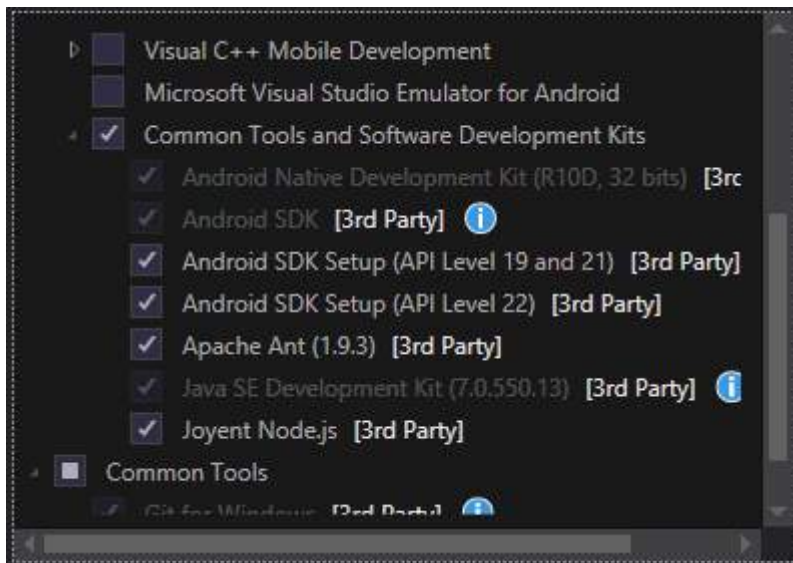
Visual C++ Mobile Development
Microsoft Visual Studio Emulator for Android
Common Tools and Software Development Kits
Android Native Development Kit (R10D, 32 bits) [3rc
Android SDK [3rd Party]
Android SDK Setup (API Level 19 and 21) [3rd Party]
Android SDK Setup (API Level 22) [3rd Party]
Apache Ant (1.9.3) [3rd Party]
Java SE Development Kit (7.0.550.13) [3rd Party]
Joyent Node.js [3rd Party]
Common Tools
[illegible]